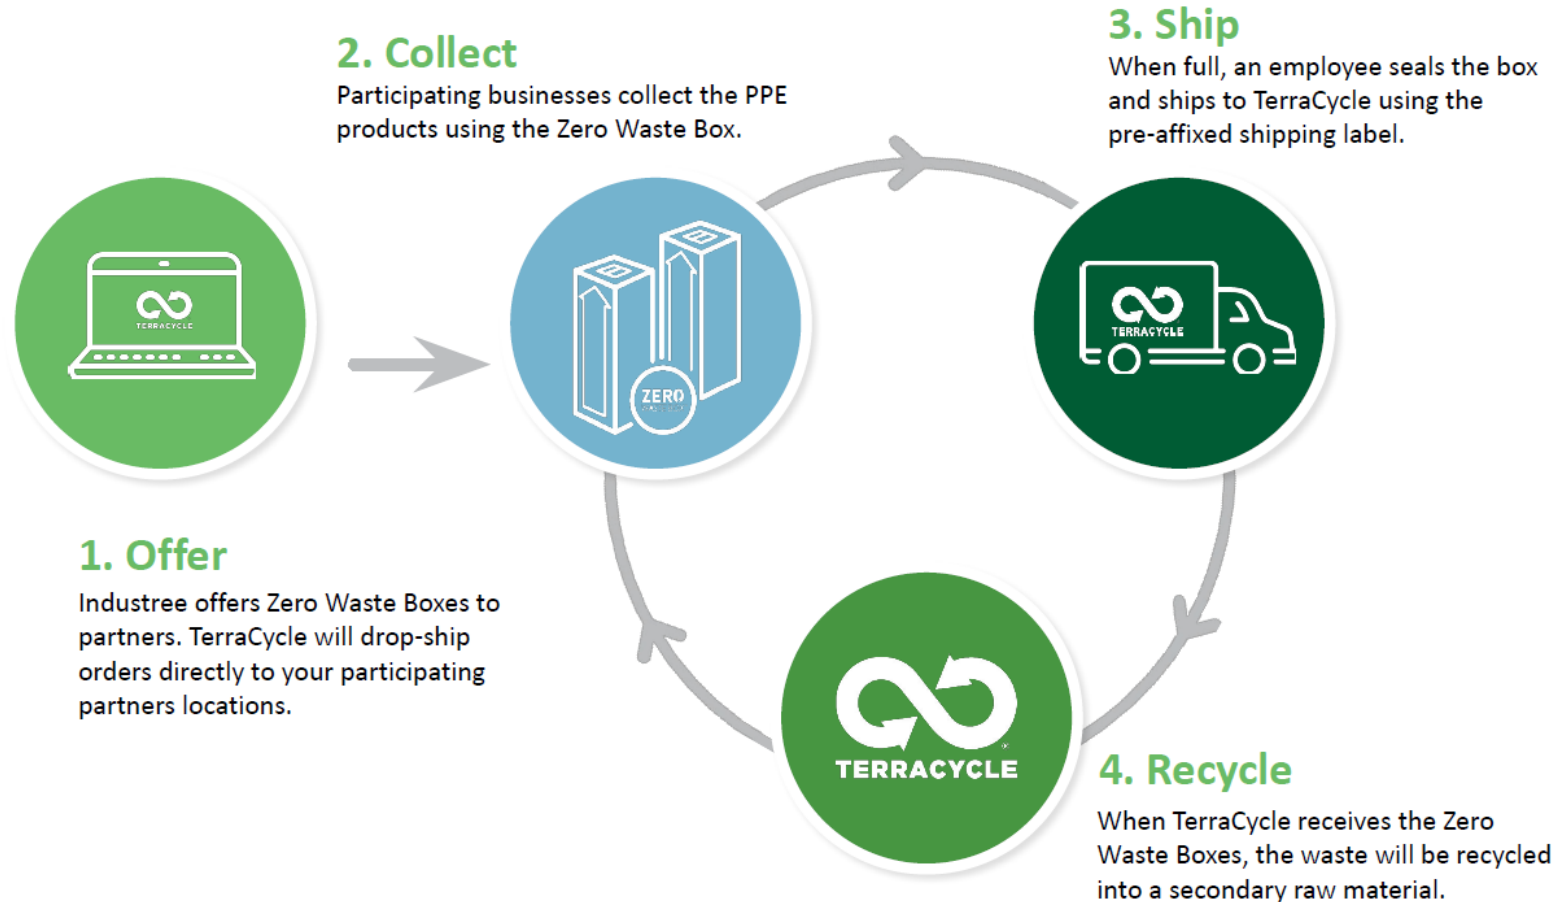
2. Collect
Participating businesses collect the PPE products using the Zero Waste Box.

3. Ship
When full, an employee seals the box and ships to TerraCycle using the pre-affixed shipping label.

TERRACYCLE

ZERO

TERRACYCLE

1. Offer
Industree offers Zero Waste Boxes to partners. TerraCycle will drop-ship orders directly to your participating partners locations.

TERRACYCLE

4. Recycle
When TerraCycle receives the Zero Waste Boxes, the waste will be recycled into a secondary raw material.